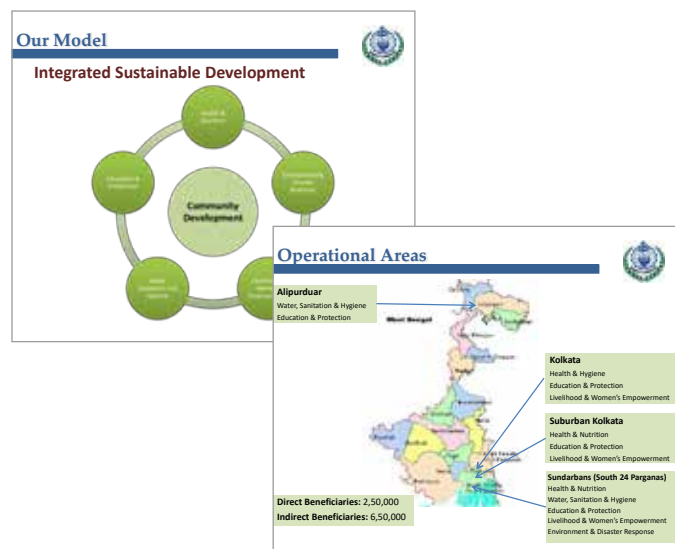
Our Model

Integrated Sustainable Development

Community Development

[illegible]

Operational Areas

Alipurduar
Water, Sanitation & Hygiene
Education & Protection

West Bengal

Kolkata
Health & Hygiene
Education & Protection
Livelihood & Women's Empowerment

Suburban Kolkata
Health & Nutrition
Education & Protection
Livelihood & Women's Empowerment

Sundarbans (South 24 Parganas)
Health & Nutrition
Water, Sanitation & Hygiene
Education & Protection
Livelihood & Women's Empowerment
Environment & Disaster Response

Direct Beneficiaries: 2,50,000
Indirect Beneficiaries: 6,50,000